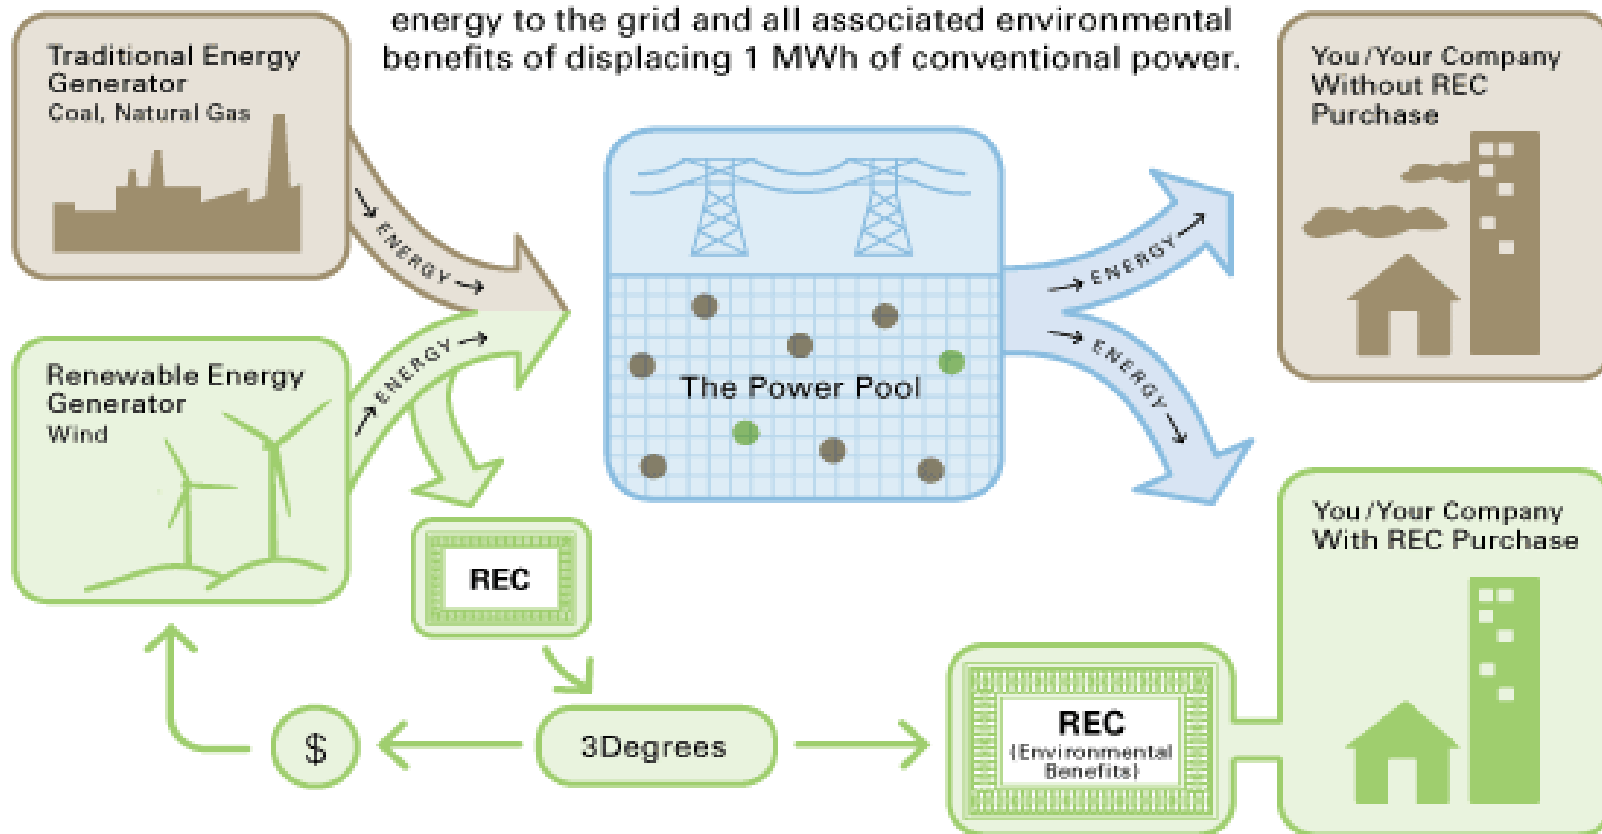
energy to the grid and all associated environmental benefits of displacing 1 MWh of conventional power.

Traditional Energy Generator
Coal, Natural Gas

ENERGY

Renewable Energy Generator
Wind

ENERGY

The Power Pool

ENERGY

ENERGY

You / Your Company Without REC Purchase

You / Your Company With REC Purchase

REC

$

3Degrees

REC
(Environmental Benefits)